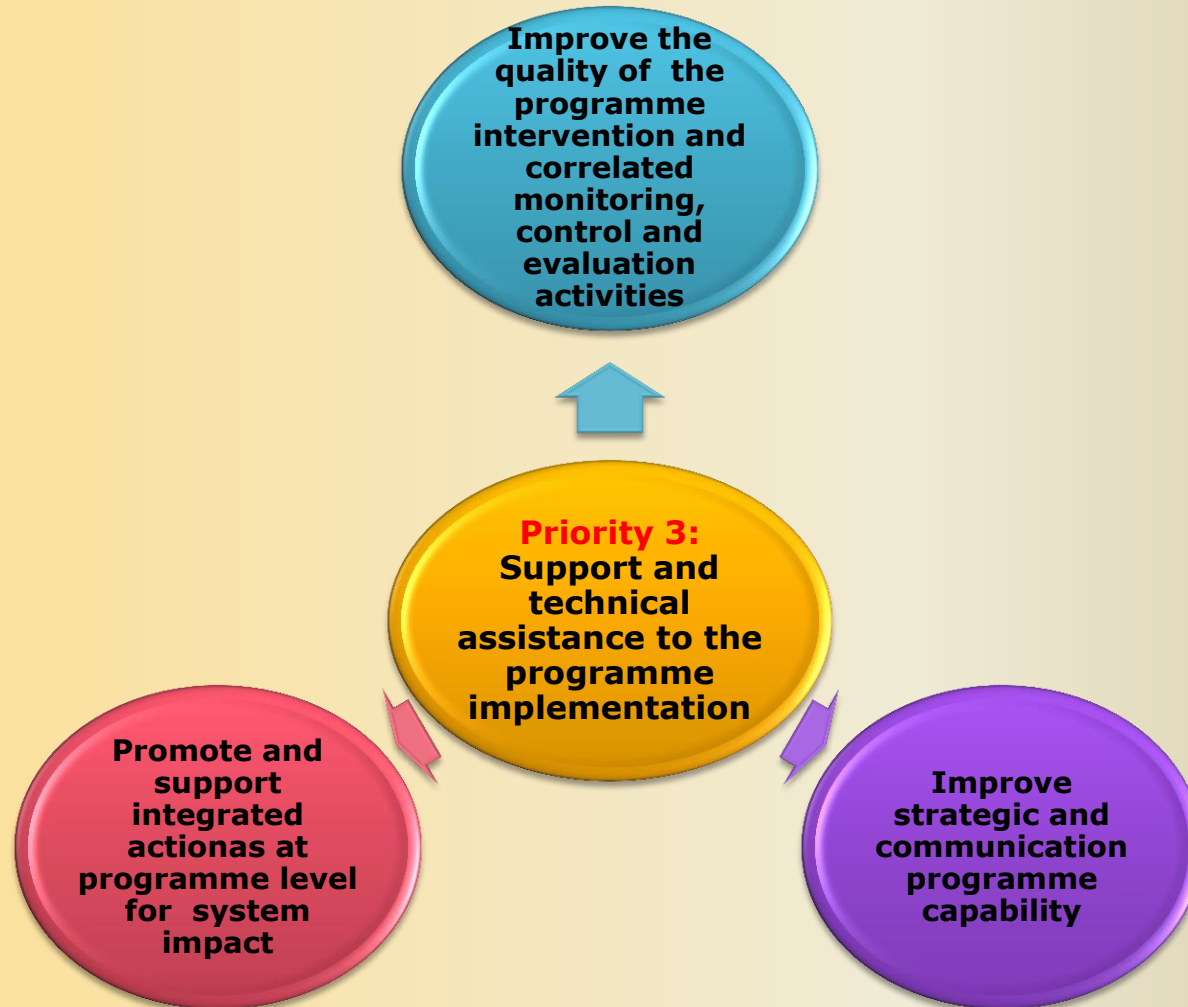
Improve the quality of the programme intervention and correlated monitoring, control and evaluation activities

Priority 3: Support and technical assistance to the programme implementation

Promote and support integrated actionas at programme level for system impact

Improve strategic and communication programme capability